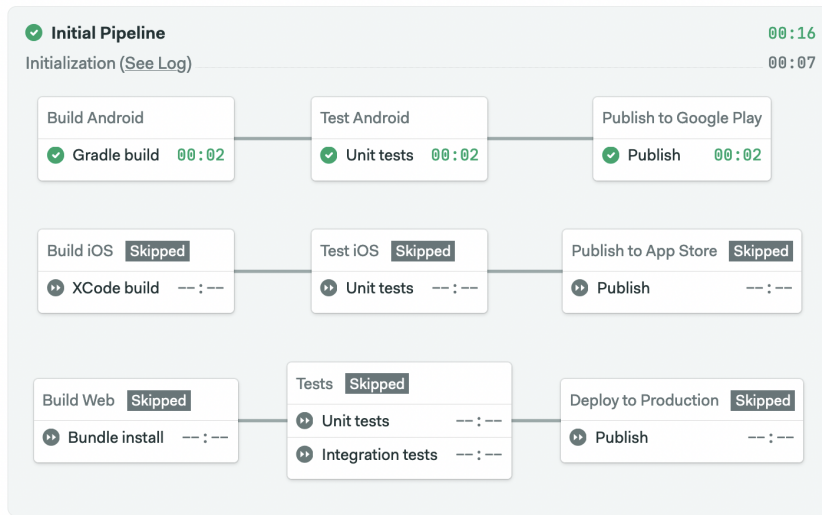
Initial Pipeline 00:16

Initialization (See Log) 00:07

Build Android
Gradle build 00:02

Test Android
Unit tests 00:02

Publish to Google Play
Publish 00:02

Build iOS Skipped
XCode build --:--

Test iOS Skipped
Unit tests --:--

Publish to App Store Skipped
Publish --:--

Build Web Skipped
Bundle install --:--

Tests Skipped
Unit tests --:--
Integration tests --:--

Deploy to Production Skipped
Publish --:--